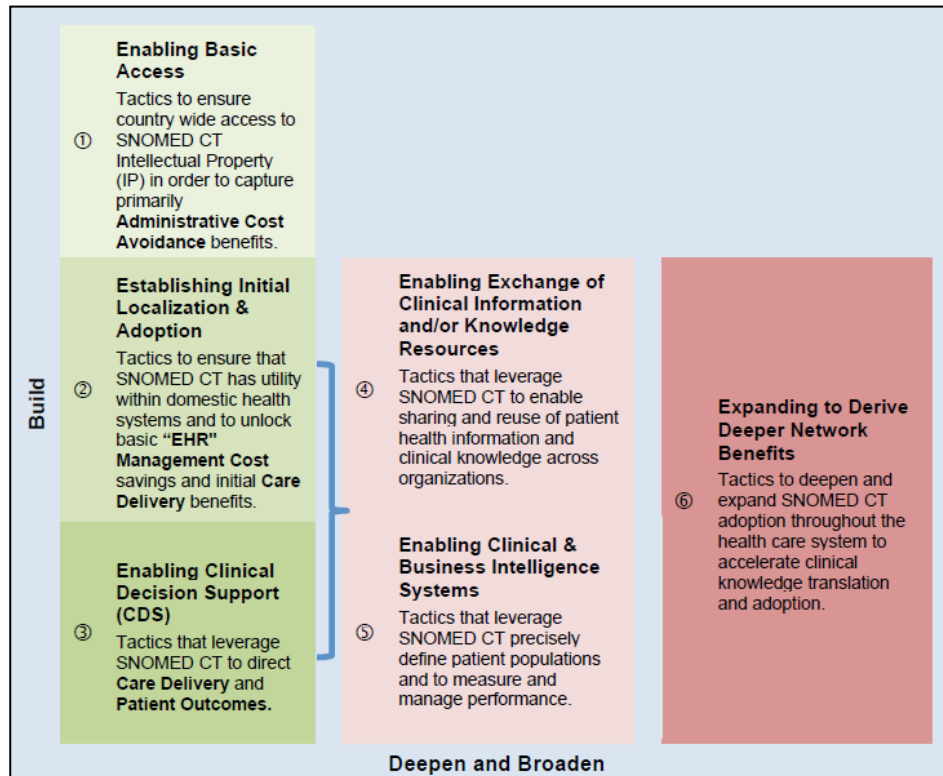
Build

① Enabling Basic Access

Tactics to ensure country wide access to SNOMED CT Intellectual Property (IP) in order to capture primarily Administrative Cost Avoidance benefits.

② Establishing Initial Localization & Adoption

Tactics to ensure that SNOMED CT has utility within domestic health systems and to unlock basic "EHR" Management Cost savings and initial Care Delivery benefits.

③ Enabling Clinical Decision Support (CDS)

Tactics that leverage SNOMED CT to direct Care Delivery and Patient Outcomes.

④ Enabling Exchange of Clinical Information and/or Knowledge Resources

Tactics that leverage SNOMED CT to enable sharing and reuse of patient health information and clinical knowledge across organizations.

⑤ Enabling Clinical & Business Intelligence Systems

Tactics that leverage SNOMED CT precisely define patient populations and to measure and manage performance.

⑥ Expanding to Derive Deeper Network Benefits

Tactics to deepen and expand SNOMED CT adoption throughout the health care system to accelerate clinical knowledge translation and adoption.

Deepen and Broaden